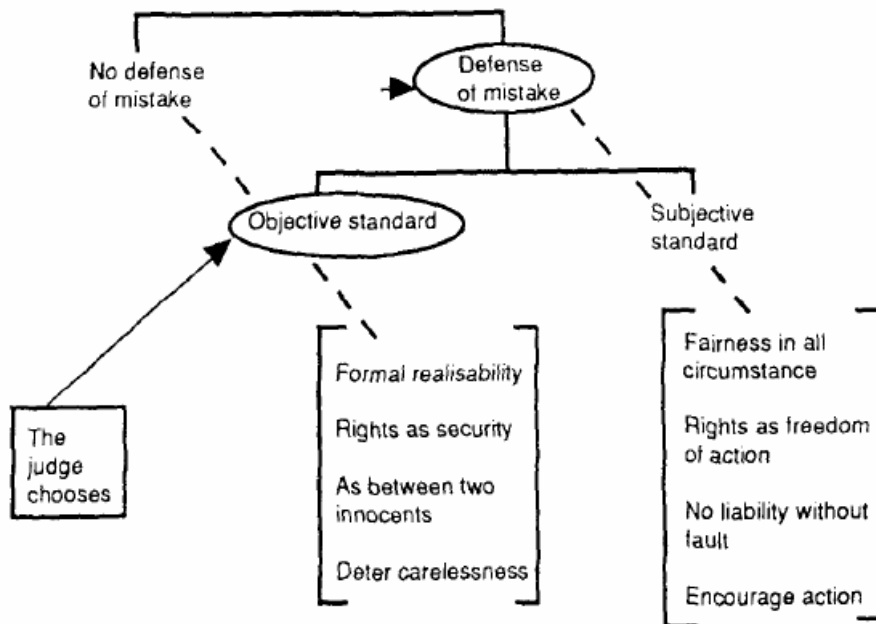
No defense of mistake

Defense of mistake

Objective standard

Subjective standard

Formal realisability

Rights as security

As between two innocents

Deter carelessness

Fairness in all circumstance

Rights as freedom of action

No liability without fault

Encourage action

The judge chooses